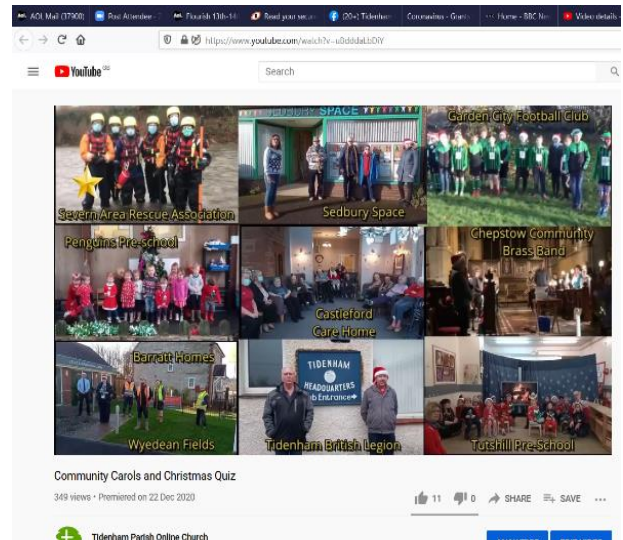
AOL Mail (17900) Post Attendee Flourish 13th-14 Read your secure (20+) Tidenham Coronavirus - Guard Home - BBC New Video details

https://www.youtube.com/watch?v=u0dddaLbDlY

YouTube GB

Search

Severn Area Rescue Association

SEDBURY SPACE

Sedbury Space

Garden City Football Club

Penguins Pre-school

Castleford Care Home

Chepstow Community Brass Band

Barratt Homes

Wyedean Fields

TIDENHAM HEADQUARTERS Entrance

Tidenham British Legion

Tutshill Pre-School

Community Carols and Christmas Quiz

349 views • Premiered on 22 Dec 2020

11 0 SHARE SAVE ...

Tidenham Parish Online Church